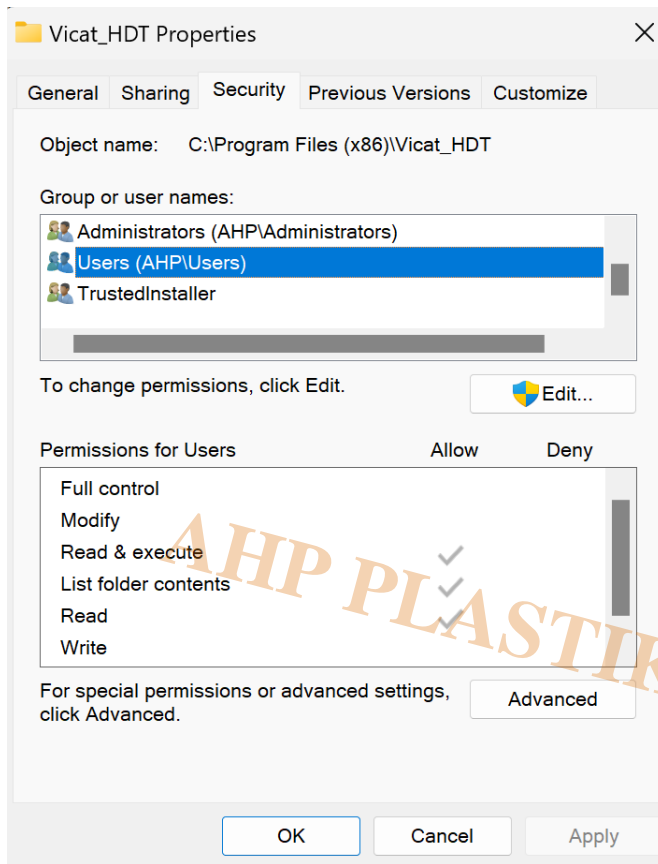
Vicat_HDT Properties

General | Sharing | Security | Previous Versions | Customize

Object name: C:\Program Files (x86)\Vicat_HDT

Group or user names:

Administrators (AHP\Administrators)
Users (AHP\Users)
TrustedInstaller

To change permissions, click Edit.

Edit...

| Permissions for Users | Allow | Deny |
|---|---|---|
| Full control | | |
| Modify | | |
| Read & execute | ✓ | |
| List folder contents | ✓ | |
| Read | ✓ | |
| Write | | |

AHP PLASTIK

For special permissions or advanced settings, click Advanced.

Advanced

OK Cancel Apply